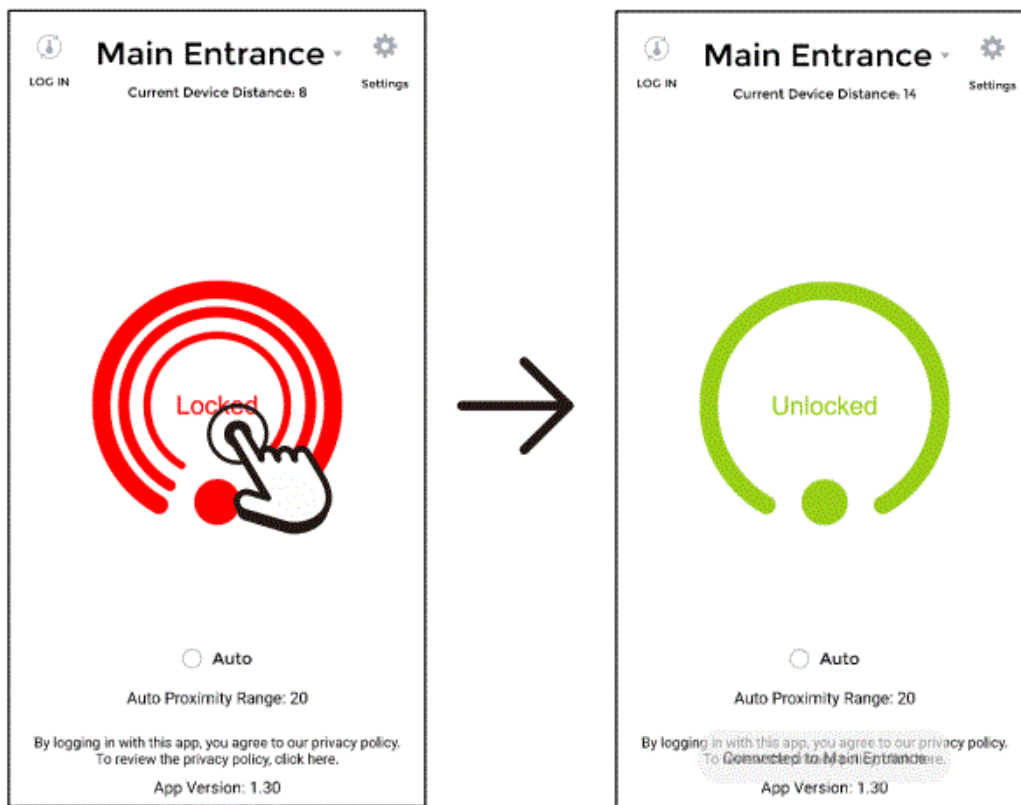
LOG IN

Main Entrance

Settings

Current Device Distance: 8

Locked

Auto

Auto Proximity Range: 20

By logging in with this app, you agree to our privacy policy. To review the privacy policy, click here.

App Version: 1.30

LOG IN

Main Entrance

Settings

Current Device Distance: 14

Unlocked

Auto

Auto Proximity Range: 20

By logging in with this app, you agree to our privacy policy. To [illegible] ere.

Connected to Main Entrance

App Version: 1.30